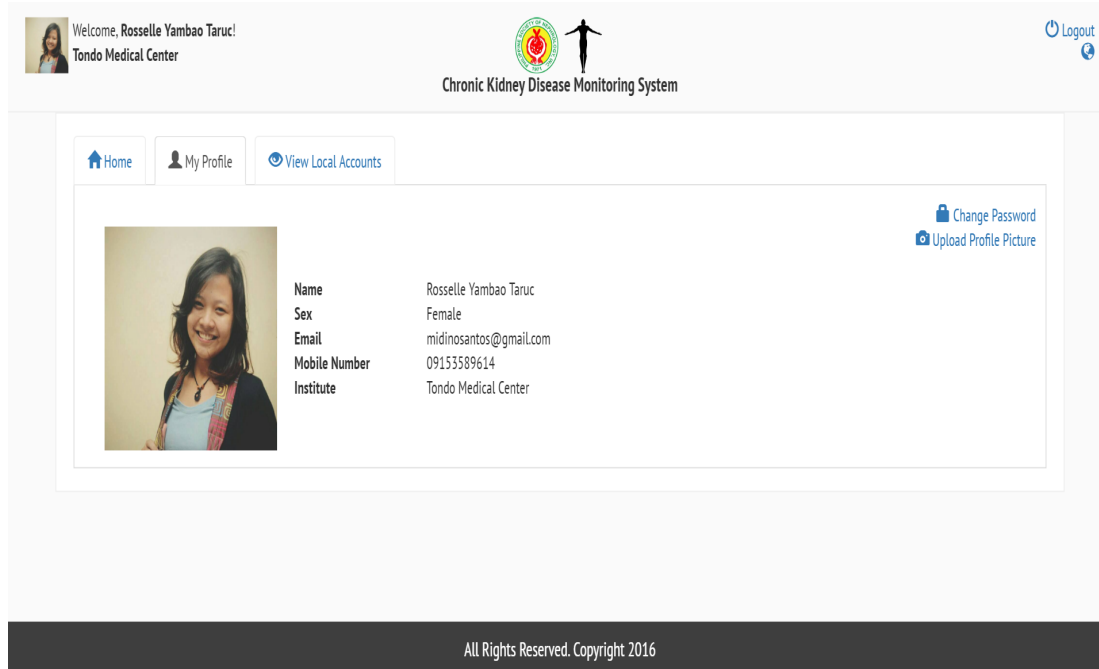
Welcome, Rosselle Yambao Taruc!
Tondo Medical Center

Chronic Kidney Disease Monitoring System

Logout

Home
My Profile
View Local Accounts

Change Password
Upload Profile Picture

| | |
|---|---|
| Name | Rosselle Yambao Taruc |
| Sex | Female |
| Email | midinosantos@gmail.com |
| Mobile Number | 09153589614 |
| Institute | Tondo Medical Center |

All Rights Reserved. Copyright 2016